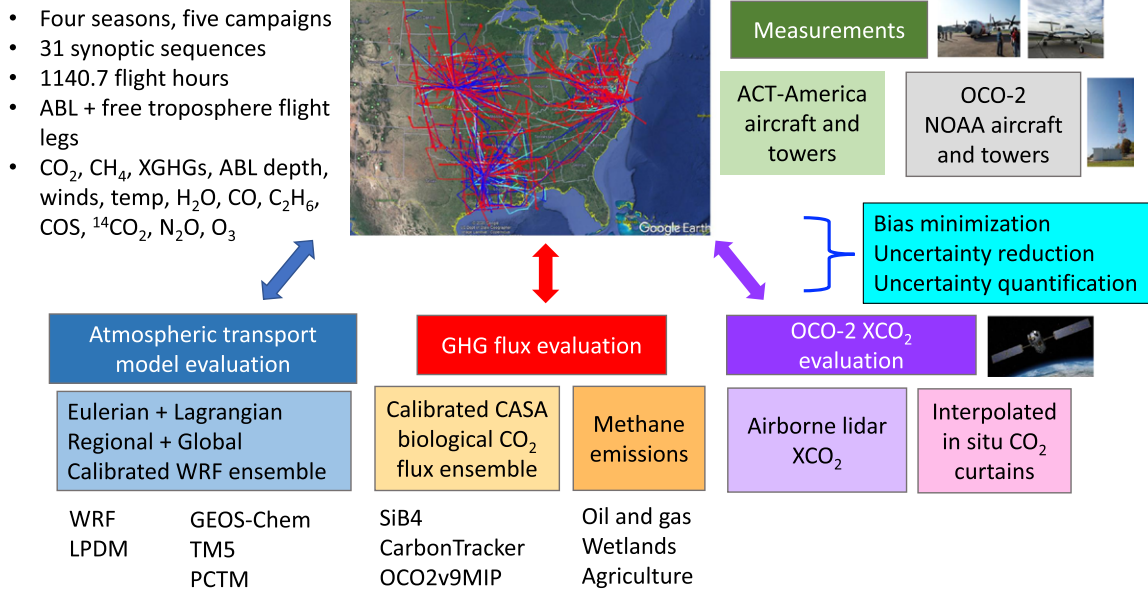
- Four seasons, five campaigns
- 31 synoptic sequences
- 1140.7 flight hours
- ABL + free troposphere flight legs
- $CO_2$, $CH_4$, XGHGs, ABL depth, winds, temp, $H_2O$, CO, $C_2H_6$, COS, $^{14}CO_2$, $N_2O$, $O_3$

Google Earth

Measurements

ACT-America aircraft and towers

OCO-2 NOAA aircraft and towers

Bias minimization
Uncertainty reduction
Uncertainty quantification

Atmospheric transport model evaluation

GHG flux evaluation

OCO-2 $XCO_2$ evaluation

Eulerian + Lagrangian
Regional + Global
Calibrated WRF ensemble

Calibrated CASA biological $CO_2$ flux ensemble

Methane emissions

Airborne lidar $XCO_2$

Interpolated in situ $CO_2$ curtains

WRF
LPDM

GEOS-Chem
TM5
PCTM

SiB4
CarbonTracker
OCO2v9MIP

Oil and gas
Wetlands
Agriculture